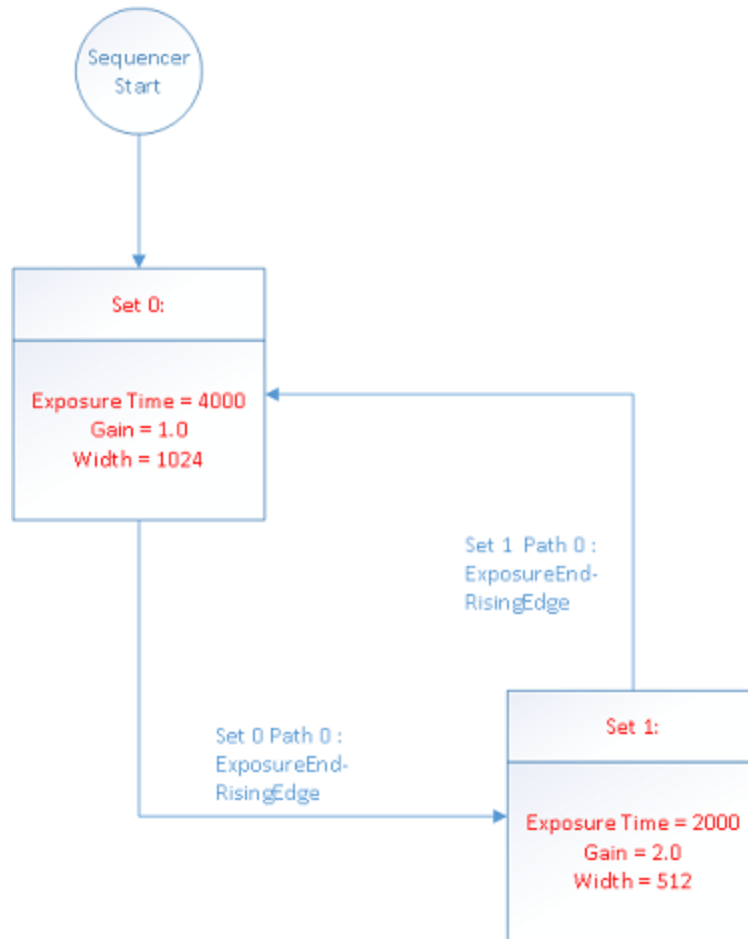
Sequencer Start

Set 0:

Exposure Time = 4000
Gain = 1.0
Width = 1024

Set 1 Path 0 :
ExposureEnd-RisingEdge

Set 0 Path 0 :
ExposureEnd-RisingEdge

Set 1:

Exposure Time = 2000
Gain = 2.0
Width = 512